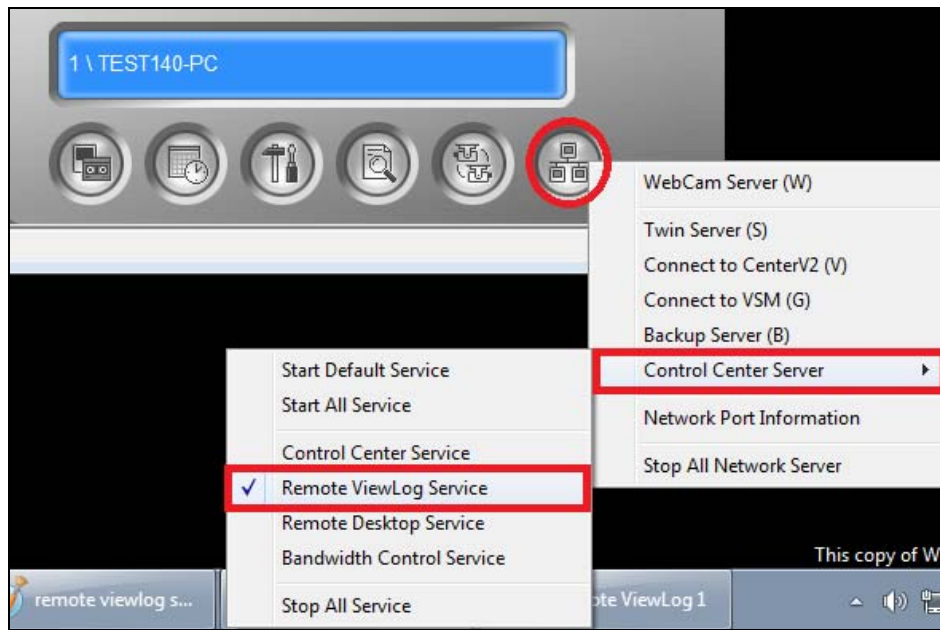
1 \ TEST140-PC

WebCam Server (W)

Twin Server (S)

Connect to CenterV2 (V)

Connect to VSM (G)

Backup Server (B)

Control Center Server

Network Port Information

Stop All Network Server

Start Default Service

Start All Service

Control Center Service

✓ Remote ViewLog Service

Remote Desktop Service

Bandwidth Control Service

Stop All Service

This copy of W

remote viewlog s...

te ViewLog 1